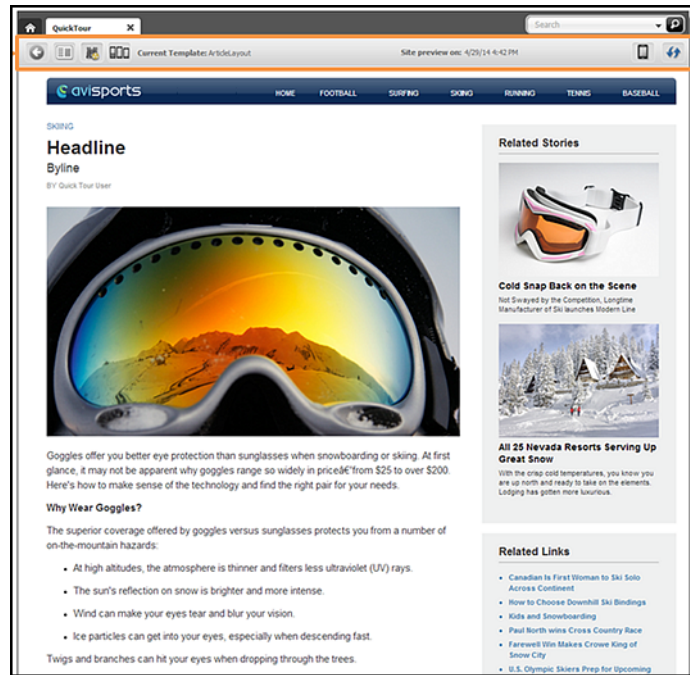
QuickTour ✕

Search

Current Template: ArticleLayout

Site preview on: 4/29/14 4:42 PM

avisports

HOME FOOTBALL SURFING SKIING RUNNING TENNIS BASEBALL

SKIING

Headline

Byline

BY Quick Tour User

Goggles offer you better eye protection than sunglasses when snowboarding or skiing. At first glance, it may not be apparent why goggles range so widely in priceâ€"from $25 to over $200. Here's how to make sense of the technology and find the right pair for your needs.

Why Wear Goggles?

The superior coverage offered by goggles versus sunglasses protects you from a number of on-the-mountain hazards:

- At high altitudes, the atmosphere is thinner and filters less ultraviolet (UV) rays.
- The sun's reflection on snow is brighter and more intense.
- Wind can make your eyes tear and blur your vision.
- Ice particles can get into your eyes, especially when descending fast.

Twigs and branches can hit your eyes when dropping through the trees.

Related Stories

Cold Snap Back on the Scene

Not Swayed by the Competition, Longtime Manufacturer of Ski launches Modern Line

All 25 Nevada Resorts Serving Up Great Snow

With the crisp cold temperatures, you know you are up north and ready to take on the elements. Lodging has gotten more luxurious.

Related Links

- Canadian Is First Woman to Ski Solo Across Continent
- How to Choose Downhill Ski Bindings
- Kids and Snowboarding
- Paul North wins Cross Country Race
- Farewell Win Makes Crowe King of Snow City
- U.S. Olympic Skiers Prep for Upcoming